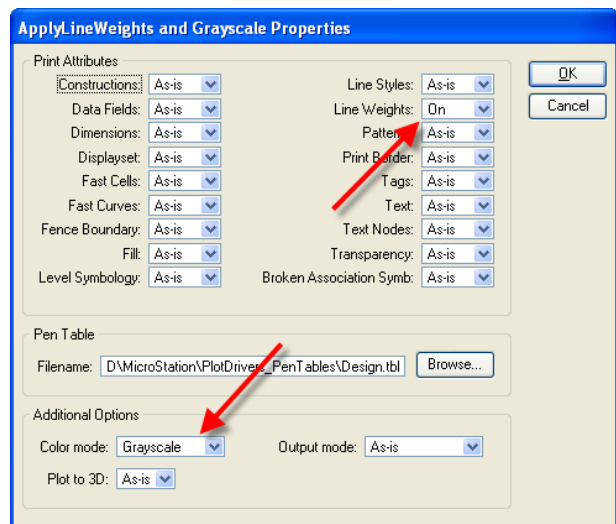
ApplyLineWeights and Grayscale Properties

OK

Cancel

Print Attributes

| | | | |
|---|---|---|---|
| Constructions: | As-is | Line Styles: | As-is |
| Data Fields: | As-is | Line Weights: | On |
| Dimensions: | As-is | Patterns: | As-is |
| Displayset: | As-is | Print Border: | As-is |
| Fast Cells: | As-is | Tags: | As-is |
| Fast Curves: | As-is | Text: | As-is |
| Fence Boundary: | As-is | Text Nodes: | As-is |
| Fill: | As-is | Transparency: | As-is |
| Level Symbology: | As-is | Broken Association Symb: | As-is |

Pen Table

Filename: D\MicroStation\PlotDrivers_PenTables\Design.tbl Browse...

Additional Options

Color mode: Grayscale Output mode: As-is

Plot to 3D: As-is